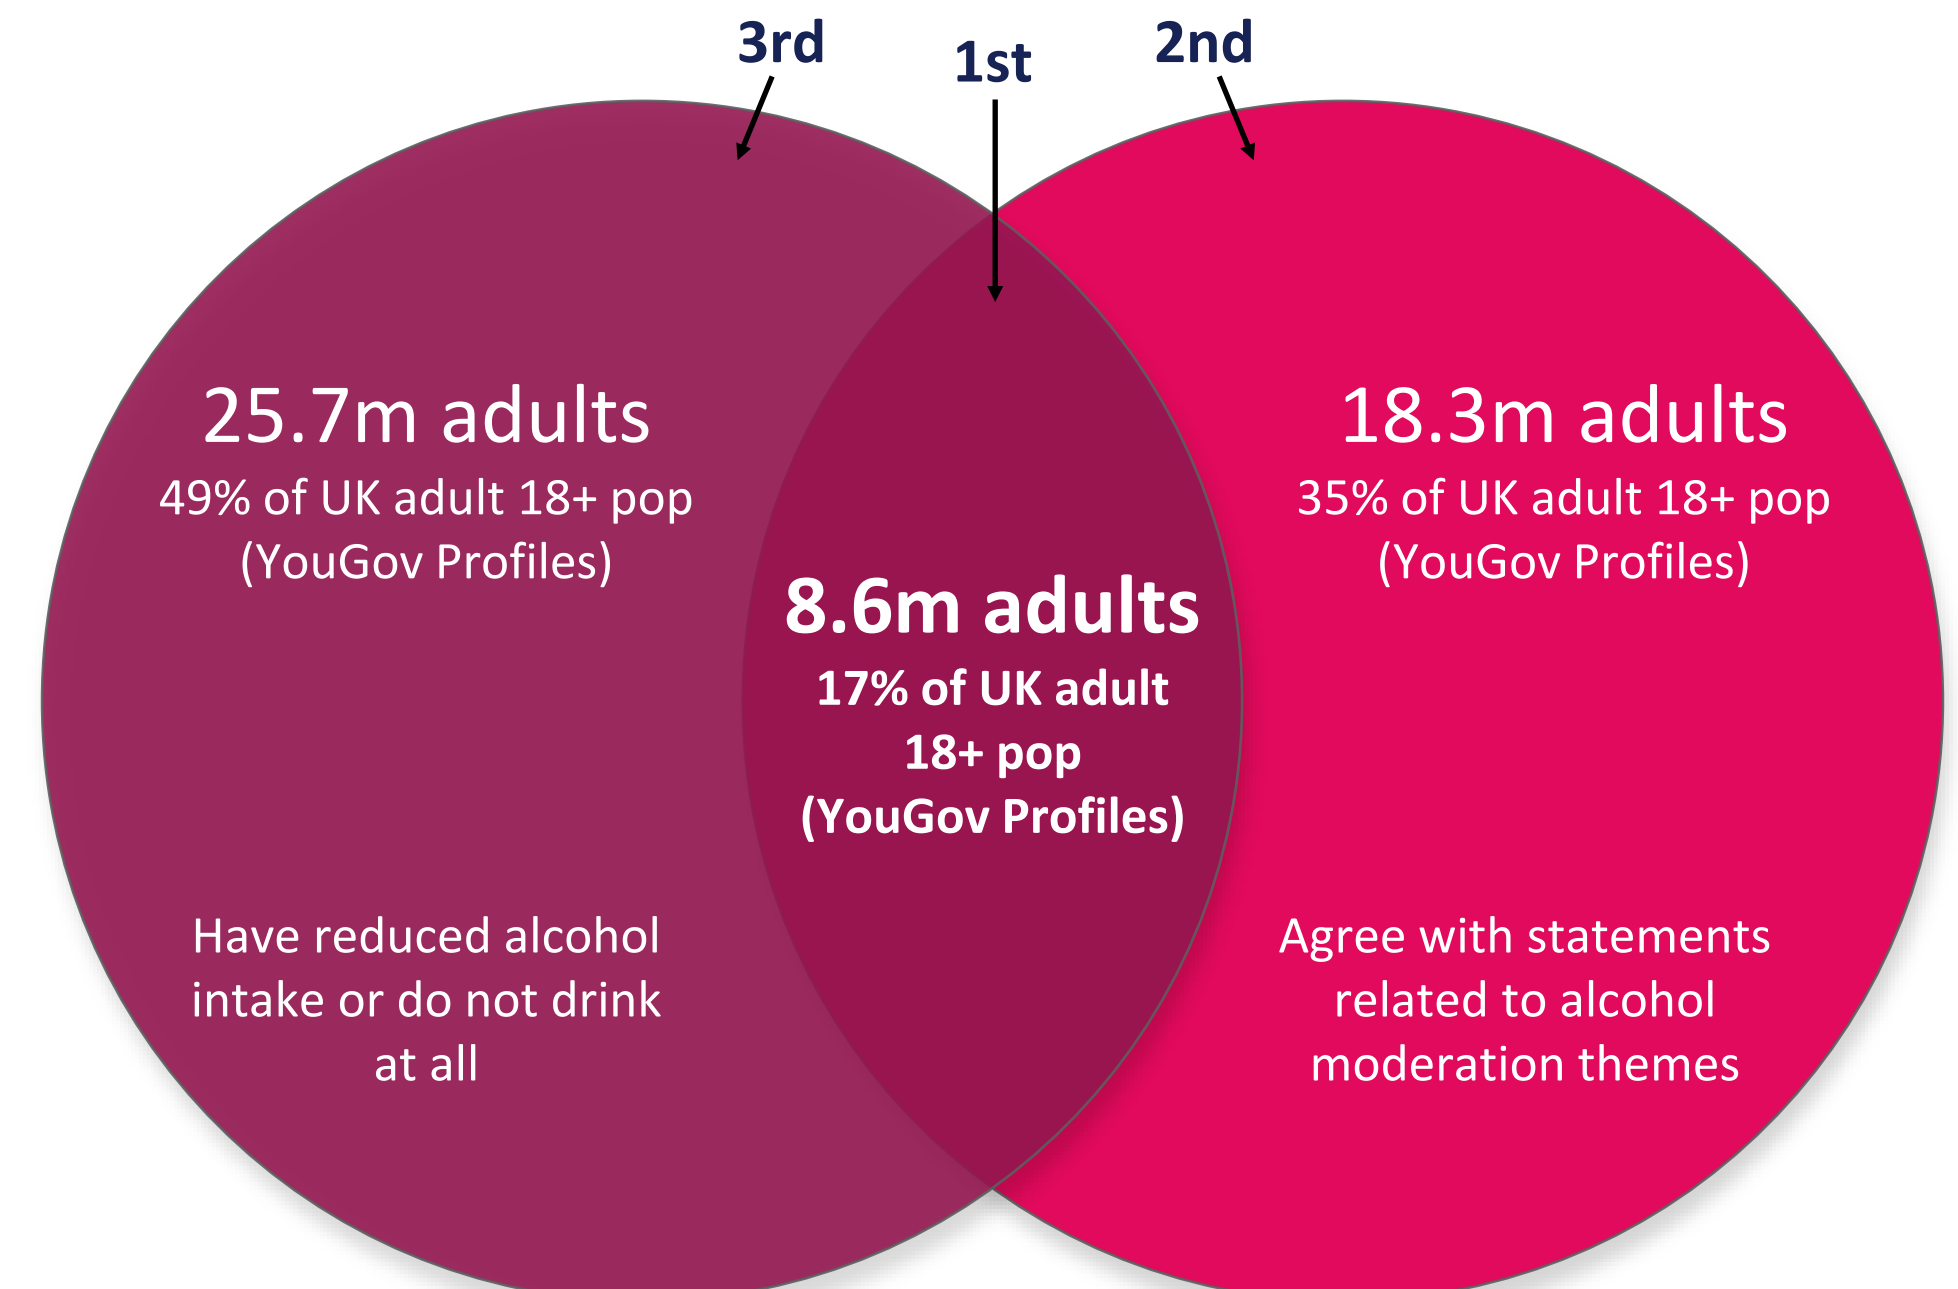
3rd

1st

2nd

25.7m adults
49% of UK adult 18+ pop
(YouGov Profiles)

8.6m adults
17% of UK adult 18+ pop
(YouGov Profiles)

18.3m adults
35% of UK adult 18+ pop
(YouGov Profiles)

Have reduced alcohol intake or do not drink at all

Agree with statements related to alcohol moderation themes